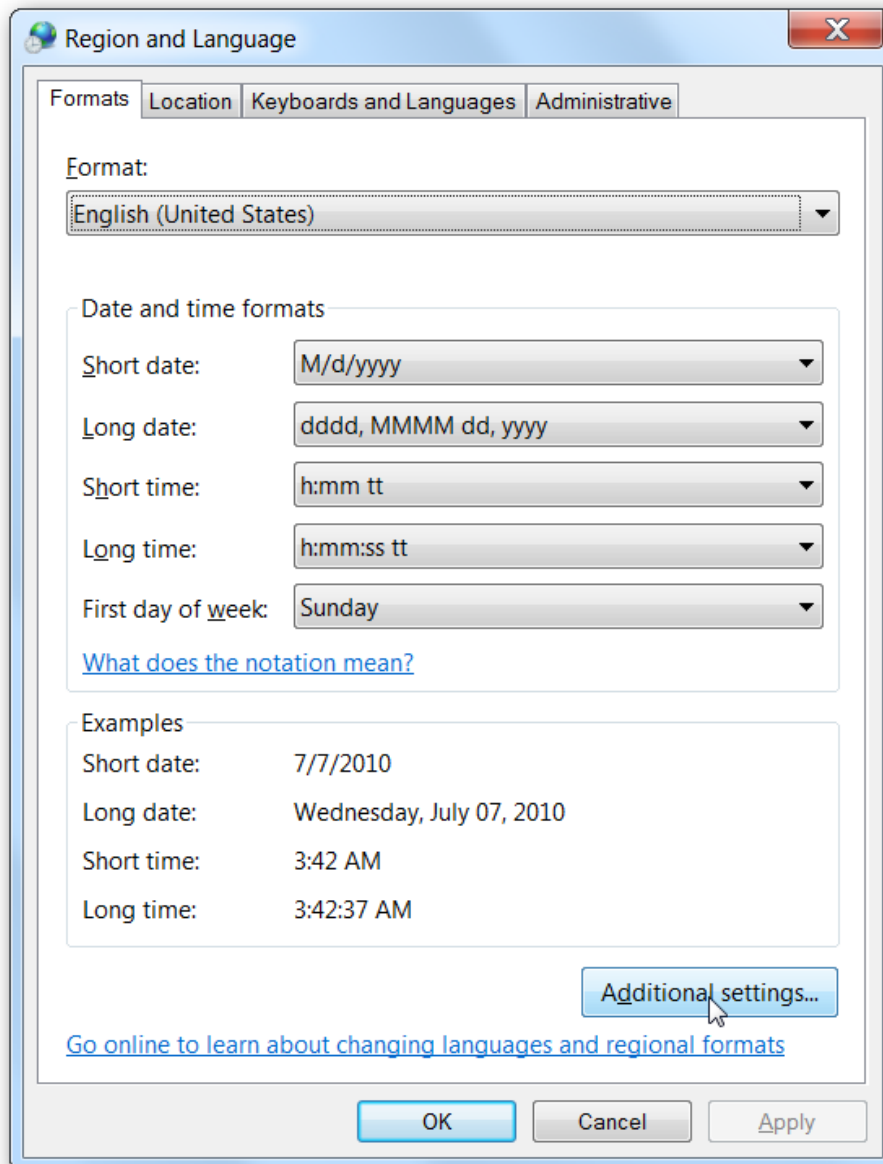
Region and Language

Formats | Location | Keyboards and Languages | Administrative

Format:
English (United States)

Date and time formats
Short date: M/d/yyyy
Long date: dddd, MMMM dd, yyyy
Short time: h:mm tt
Long time: h:mm:ss tt
First day of week: Sunday

What does the notation mean?

Examples
Short date: 7/7/2010
Long date: Wednesday, July 07, 2010
Short time: 3:42 AM
Long time: 3:42:37 AM

Additional settings...

Go online to learn about changing languages and regional formats

OK Cancel Apply